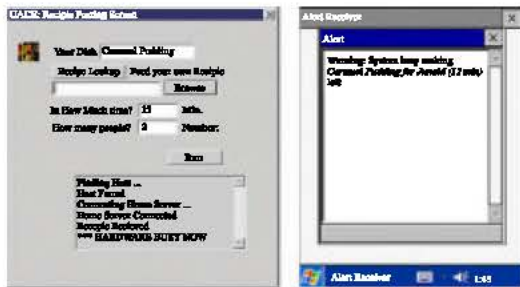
UACK Recipe Posting Screen

Your Dish Caramel Pudding

Recipe Lookup | Feed your own Recipie

Browse

In How Much time? 15 Min.

How many people? 2 Number.

Run

Finding Host ...
Host Found
Connecting Home Server ...
Home Server Connected
Receipe Recieved
*** HARDWARE BUSY NOW

Alert Receiver

Alert

Warning: System busy making Caramel Pudding for Arnold (12 min) left

Alert Receiver 1:45